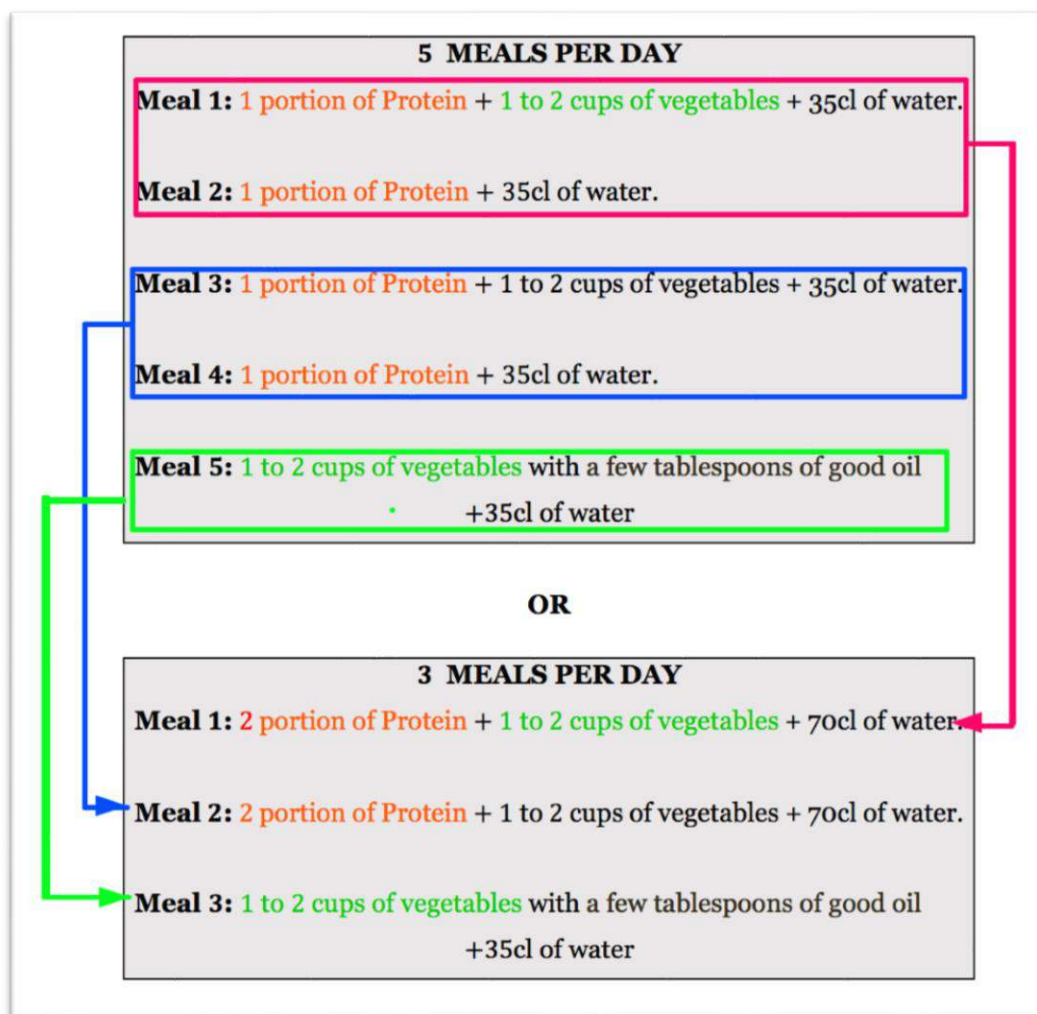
5 MEALS PER DAY

Meal 1: 1 portion of Protein + 1 to 2 cups of vegetables + 35cl of water.

Meal 2: 1 portion of Protein + 35cl of water.

Meal 3: 1 portion of Protein + 1 to 2 cups of vegetables + 35cl of water.

Meal 4: 1 portion of Protein + 35cl of water.

Meal 5: 1 to 2 cups of vegetables with a few tablespoons of good oil +35cl of water

OR

3 MEALS PER DAY

Meal 1: 2 portion of Protein + 1 to 2 cups of vegetables + 70cl of water.

Meal 2: 2 portion of Protein + 1 to 2 cups of vegetables + 70cl of water.

Meal 3: 1 to 2 cups of vegetables with a few tablespoons of good oil +35cl of water